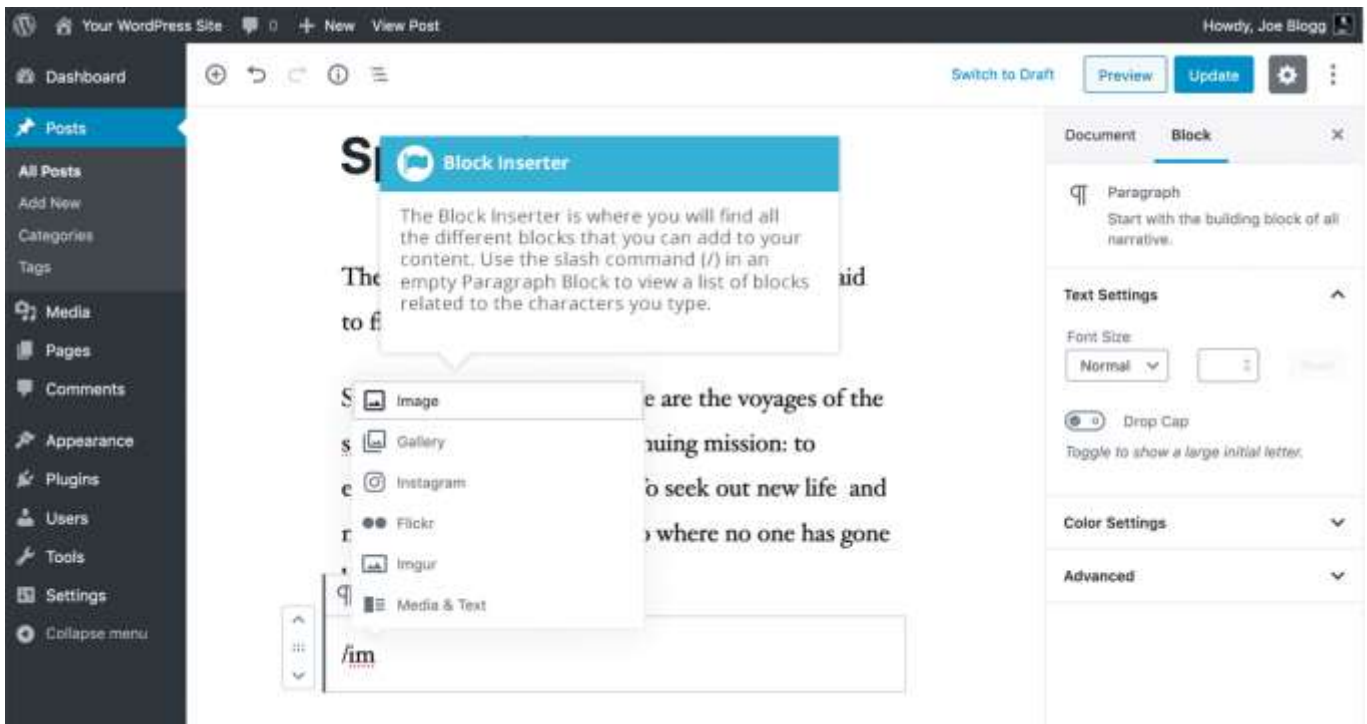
Your WordPress Site 0 + New View Post

Howdy, Joe Blogg

Dashboard

Posts

All Posts

Add New

Categories

Tags

Media

Pages

Comments

Appearance

Plugins

Users

Tools

Settings

Collapse menu

Switch to Draft

Preview

Update

S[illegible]

Block Inserter

The Block Inserter is where you will find all the different blocks that you can add to your content. Use the slash command (/) in an empty Paragraph Block to view a list of blocks related to the characters you type.

The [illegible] aid to f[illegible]

S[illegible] e are the voyages of the s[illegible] nuing mission: to e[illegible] o seek out new life and r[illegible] where no one has gone

Image

Gallery

Instagram

Flickr

Imgur

Media & Text

/im

Document

Block

Paragraph

Start with the building block of all narrative.

Text Settings

Font Size

Normal

Drop Cap

Toggle to show a large initial letter.

Color Settings

Advanced